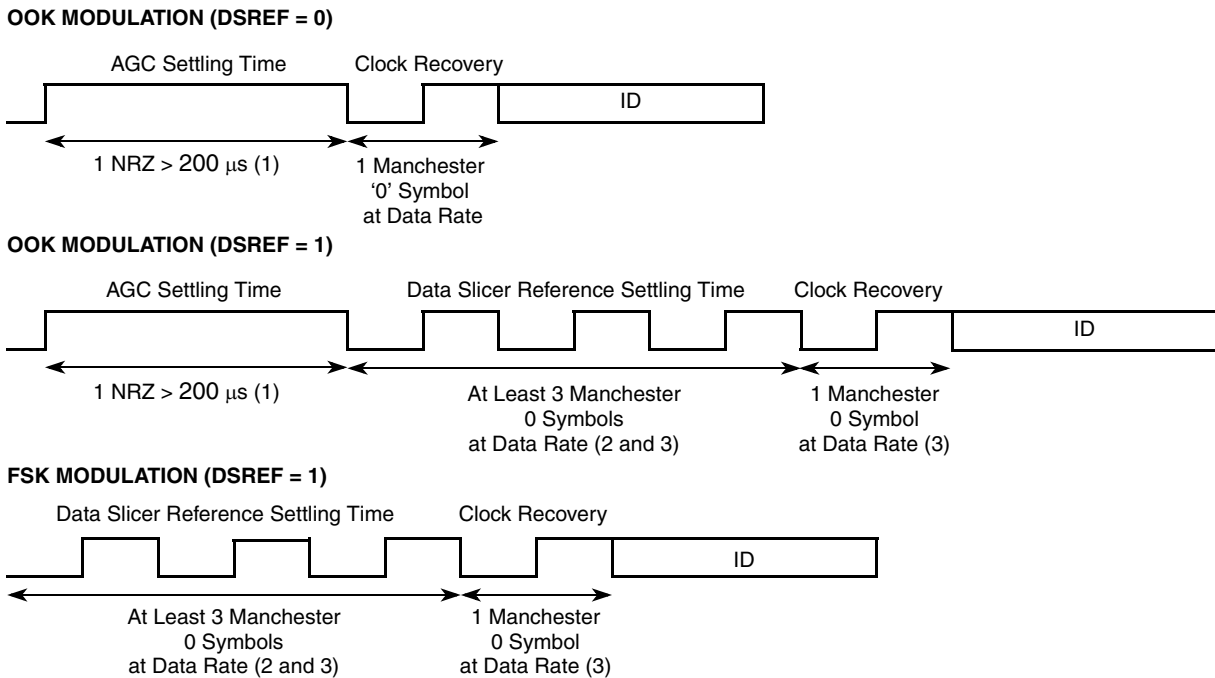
OOK MODULATION (DSREF = 0)

AGC Settling Time

Clock Recovery

ID

1 NRZ > 200 $\mu$s (1)

1 Manchester '0' Symbol at Data Rate

OOK MODULATION (DSREF = 1)

AGC Settling Time

Data Slicer Reference Settling Time

Clock Recovery

ID

1 NRZ > 200 $\mu$s (1)

At Least 3 Manchester 0 Symbols at Data Rate (2 and 3)

1 Manchester 0 Symbol at Data Rate (3)

FSK MODULATION (DSREF = 1)

Data Slicer Reference Settling Time

Clock Recovery

ID

At Least 3 Manchester 0 Symbols at Data Rate (2 and 3)

1 Manchester 0 Symbol at Data Rate (3)